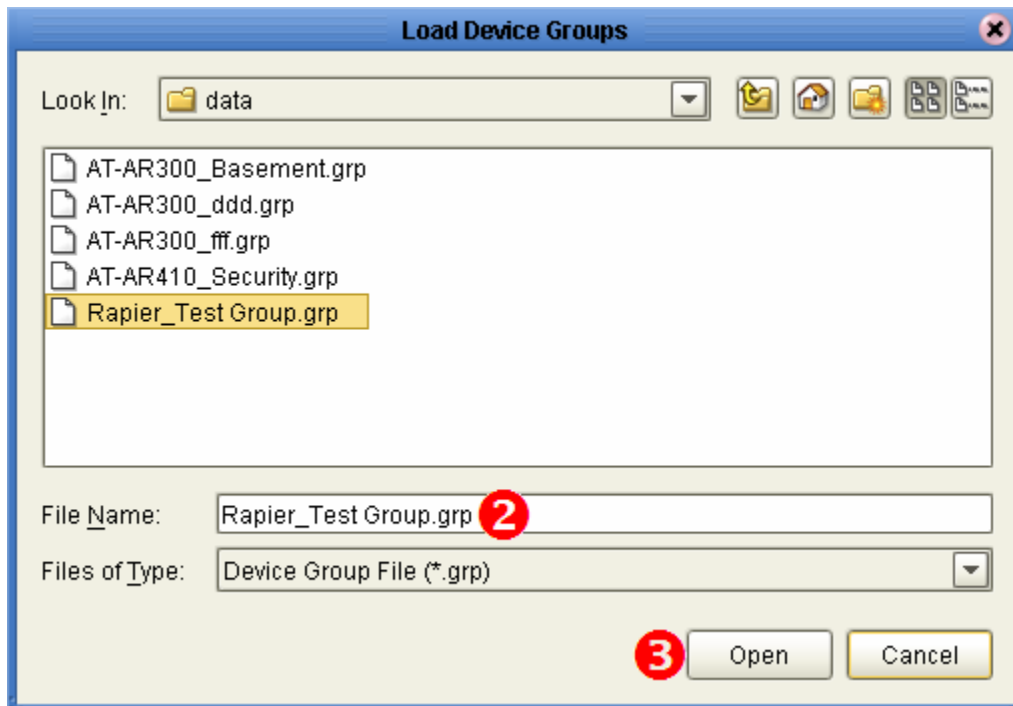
Load Device Groups

Look In: data

AT-AR300_Basement.grp
AT-AR300_ddd.grp
AT-AR300_fff.grp
AT-AR410_Security.grp
Rapier_Test Group.grp

File Name: Rapier_Test Group.grp 2

Files of Type: Device Group File (*.grp)

3 Open Cancel